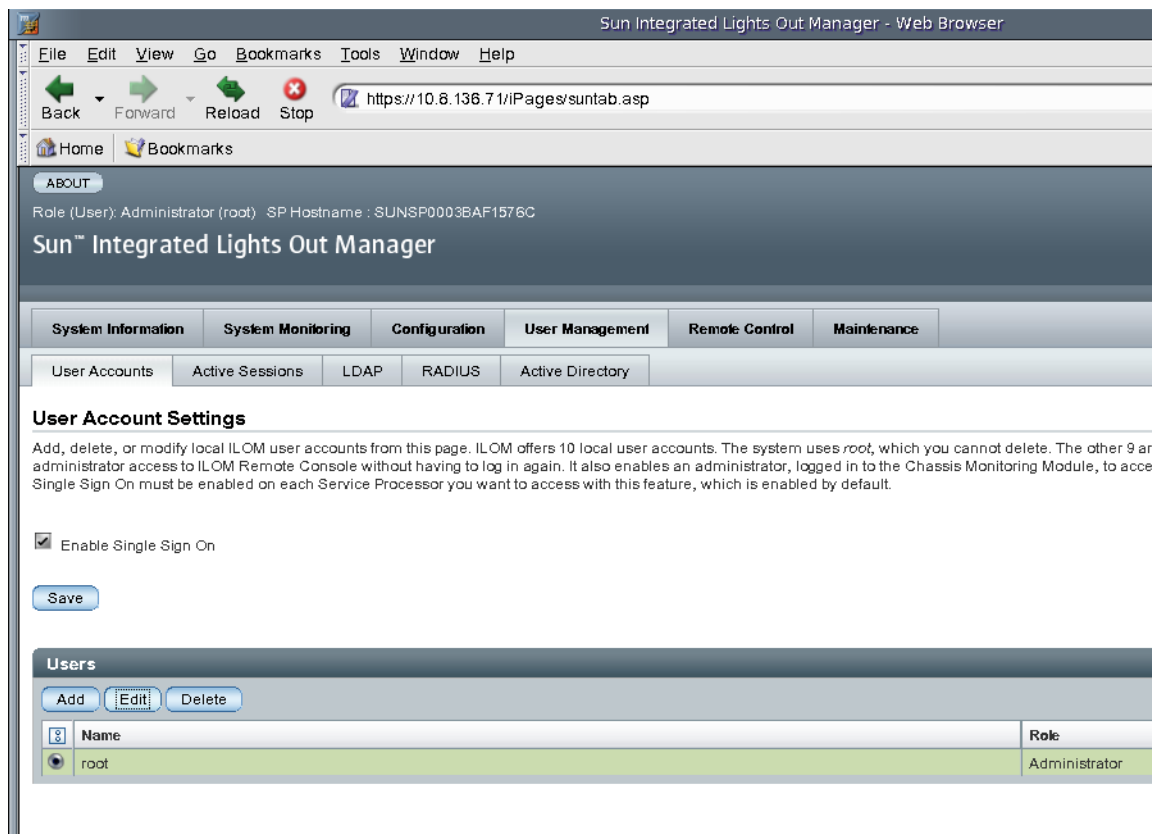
Sun Integrated Lights Out Manager - Web Browser

File Edit View Go Bookmarks Tools Window Help

Back Forward Reload Stop https://10.8.136.71/iPages/suntab.asp

Home Bookmarks

ABOUT

Role (User): Administrator (root) SP Hostname : SUNSP0003BAF1576C

Sun™ Integrated Lights Out Manager

System Information | System Monitoring | Configuration | User Management | Remote Control | Maintenance

User Accounts | Active Sessions | LDAP | RADIUS | Active Directory

User Account Settings

Add, delete, or modify local ILOM user accounts from this page. ILOM offers 10 local user accounts. The system uses *root*, which you cannot delete. The other 9 ar administrator access to ILOM Remote Console without having to log in again. It also enables an administrator, logged in to the Chassis Monitoring Module, to acce Single Sign On must be enabled on each Service Processor you want to access with this feature, which is enabled by default.

Enable Single Sign On

Save

Users

Add Edit Delete

| | Name | Role |
|---|---|---|
| ● | root | Administrator |